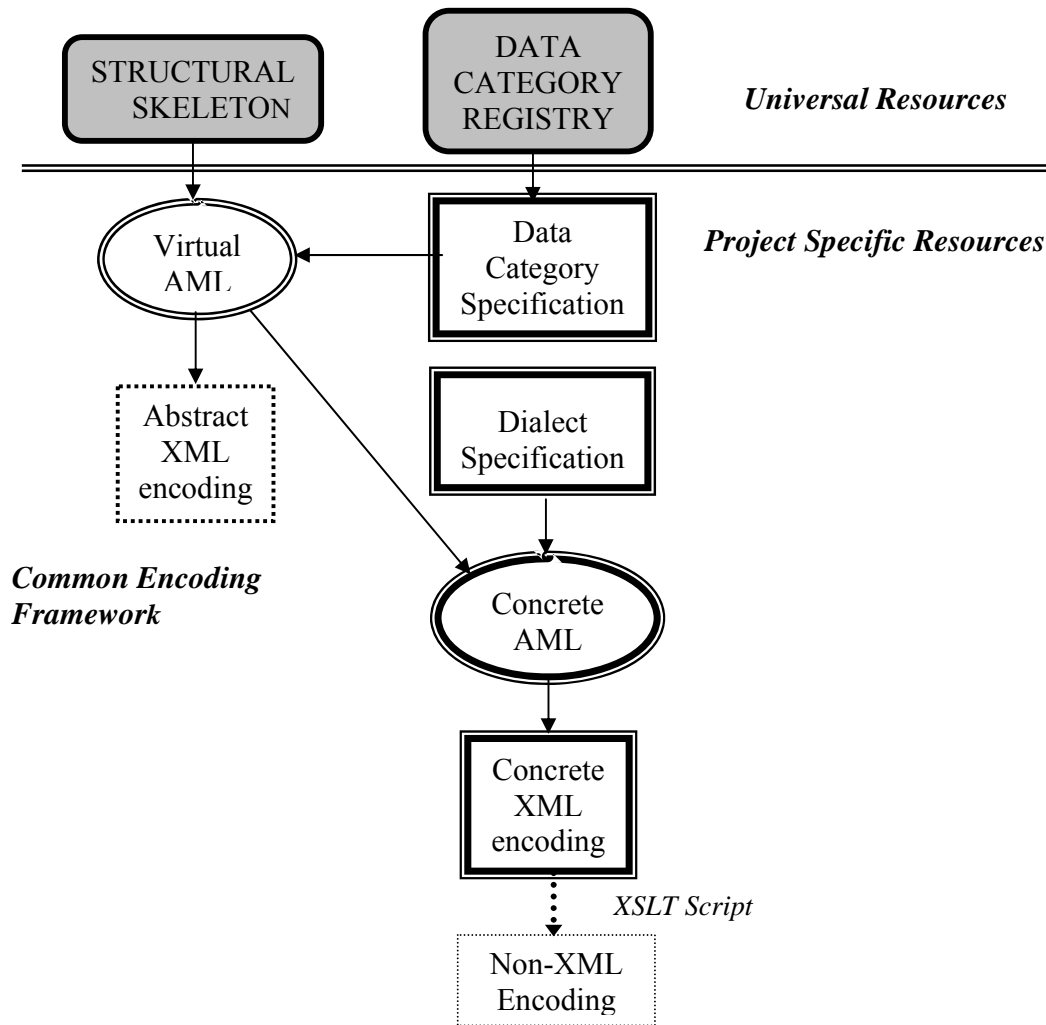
STRUCTURAL SKELETON

DATA CATEGORY REGISTRY

*Universal Resources*

Virtual AML

Data Category Specification

*Project Specific Resources*

Abstract XML encoding

Dialect Specification

*Common Encoding Framework*

Concrete AML

Concrete XML encoding

*XSLT Script*

Non-XML Encoding